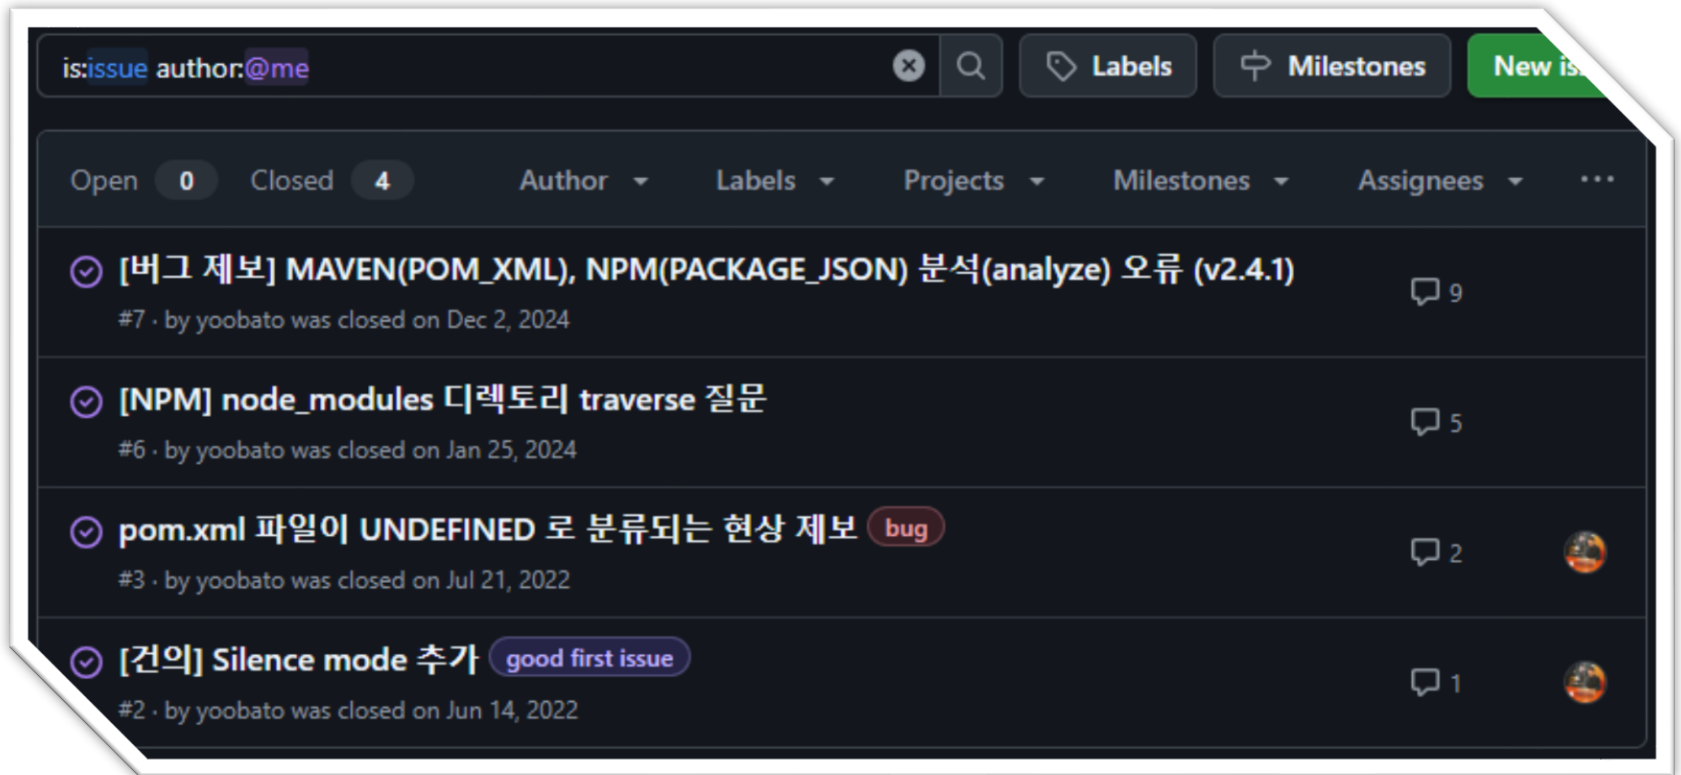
is:issue author:@me

Labels

Milestones

New is

Open 0 Closed 4

Author

Labels

Projects

Milestones

Assignees

...

[버그 제보] MAVEN(POM_XML), NPM(PACKAGE_JSON) 분석(analyze) 오류 (v2.4.1)

#7 · by yoobato was closed on Dec 2, 2024

9

[NPM] node_modules 디렉토리 traverse 질문

#6 · by yoobato was closed on Jan 25, 2024

5

pom.xml 파일이 UNDEFINED 로 분류되는 현상 제보 bug

#3 · by yoobato was closed on Jul 21, 2022

2

[건의] Silence mode 추가 good first issue

#2 · by yoobato was closed on Jun 14, 2022

1